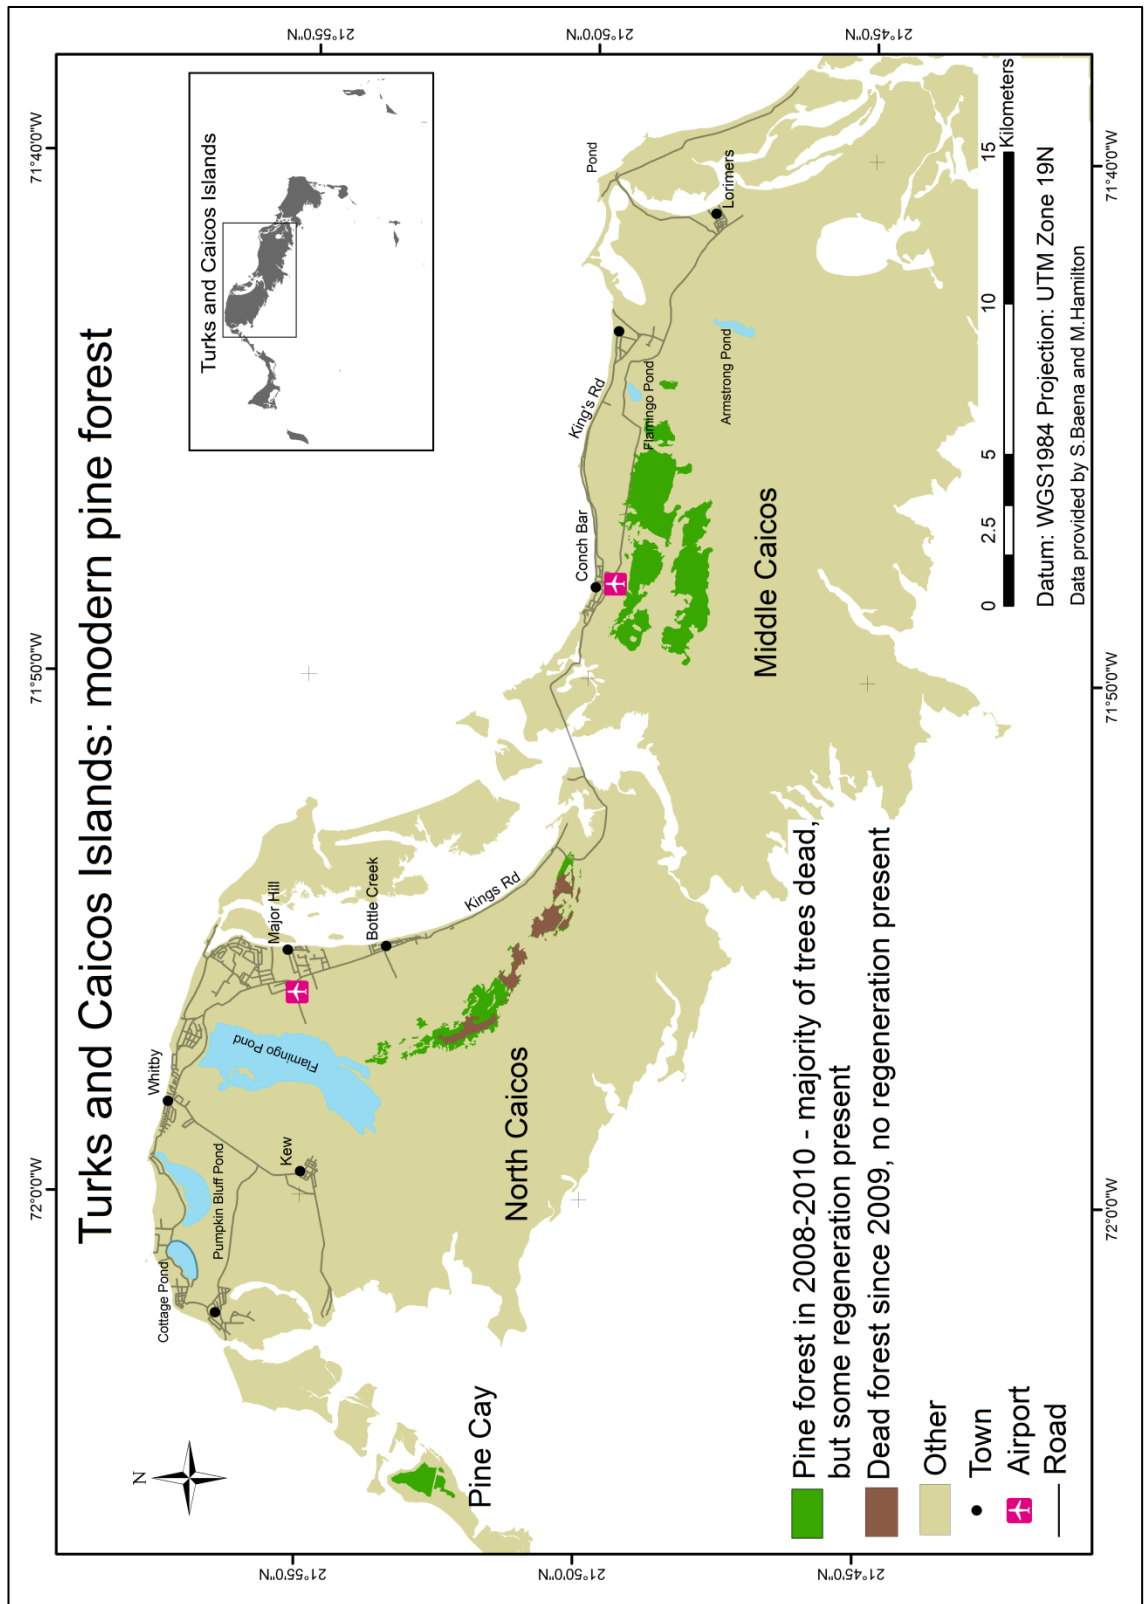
Turks and Caicos Islands: modern pine forest

Turks and Caicos Islands

72°0'0"W

71°50'0"W

71°40'0"W

21°55'0"N

21°50'0"N

21°45'0"N

Cottage Pond

Pumpkin Bluff Pond

Kew

Whitby

Flamingo Pond

Major Hill

Bottle Creek

Kings Rd

North Caicos

Pine Cay

Conch Bar

King's Rd

Flamingo Pond

Armstrong Pond

Lorimers

Pond

Middle Caicos

N

Pine forest in 2008-2010 - majority of trees dead, but some regeneration present

Dead forest since 2009, no regeneration present

Other

Town

Airport

Road

0 2.5 5 10 15 Kilometers

Datum: WGS1984 Projection: UTM Zone 19N

Data provided by S.Baena and M.Hamilton

72°0'0"W

71°50'0"W

71°40'0"W

21°55'0"N

21°50'0"N

21°45'0"N